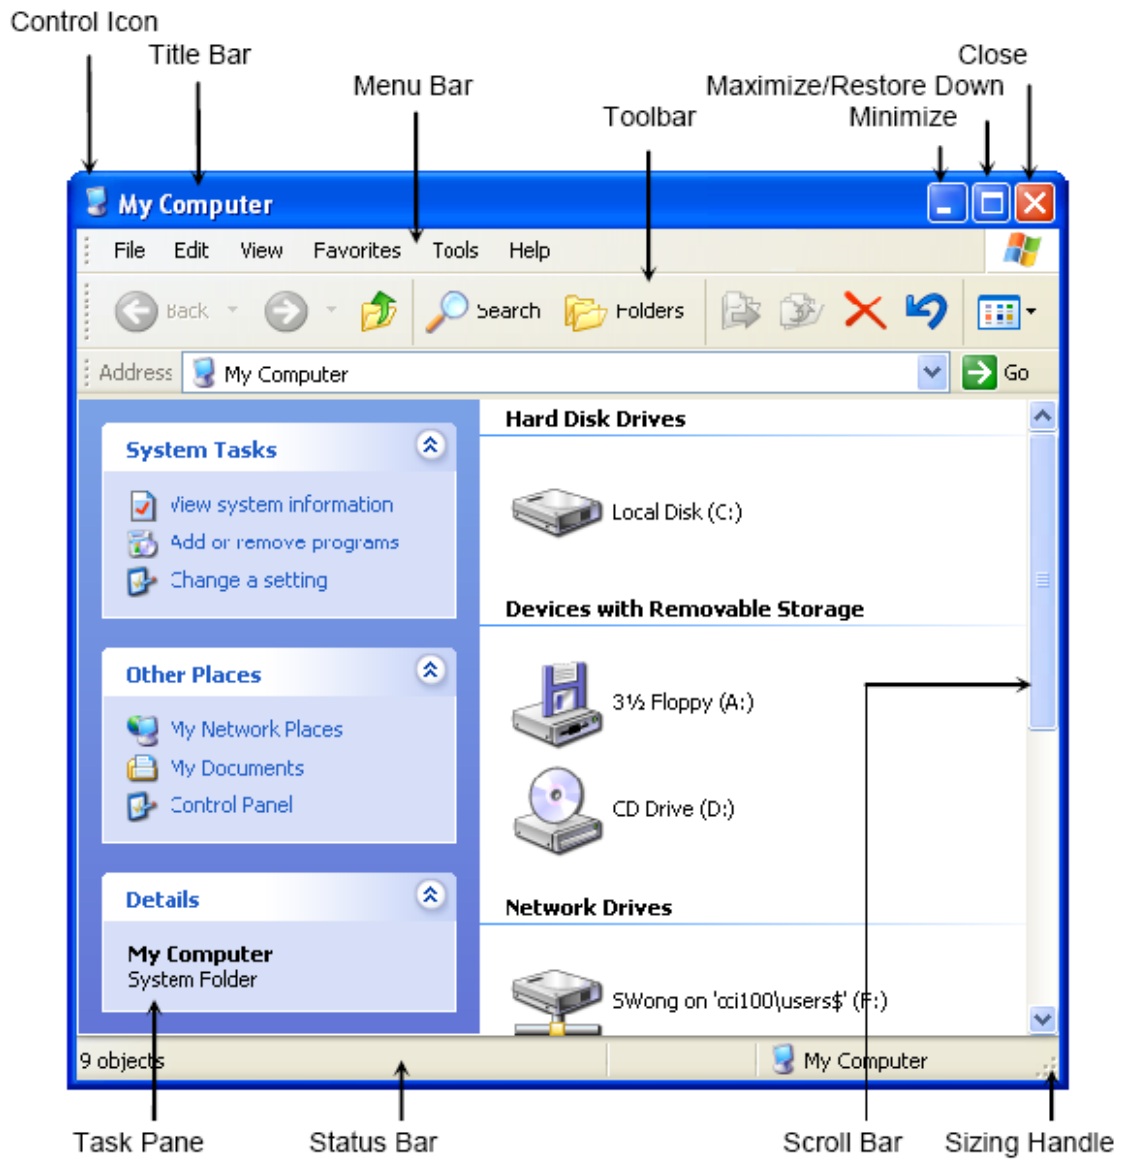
Control Icon
Title Bar
Menu Bar
Toolbar
Close
Maximize/Restore Down
Minimize

My Computer
File Edit View Favorites Tools Help
Back Search Folders
Address My Computer Go

System Tasks
View system information
Add or remove programs
Change a setting

Other Places
My Network Places
My Documents
Control Panel

Details
My Computer
System Folder

Hard Disk Drives
Local Disk (C:)

Devices with Removable Storage
3½ Floppy (A:)
CD Drive (D:)

Network Drives
SWong on 'cci100\users$' (F:)

9 objects
My Computer

Task Pane
Status Bar
Scroll Bar
Sizing Handle